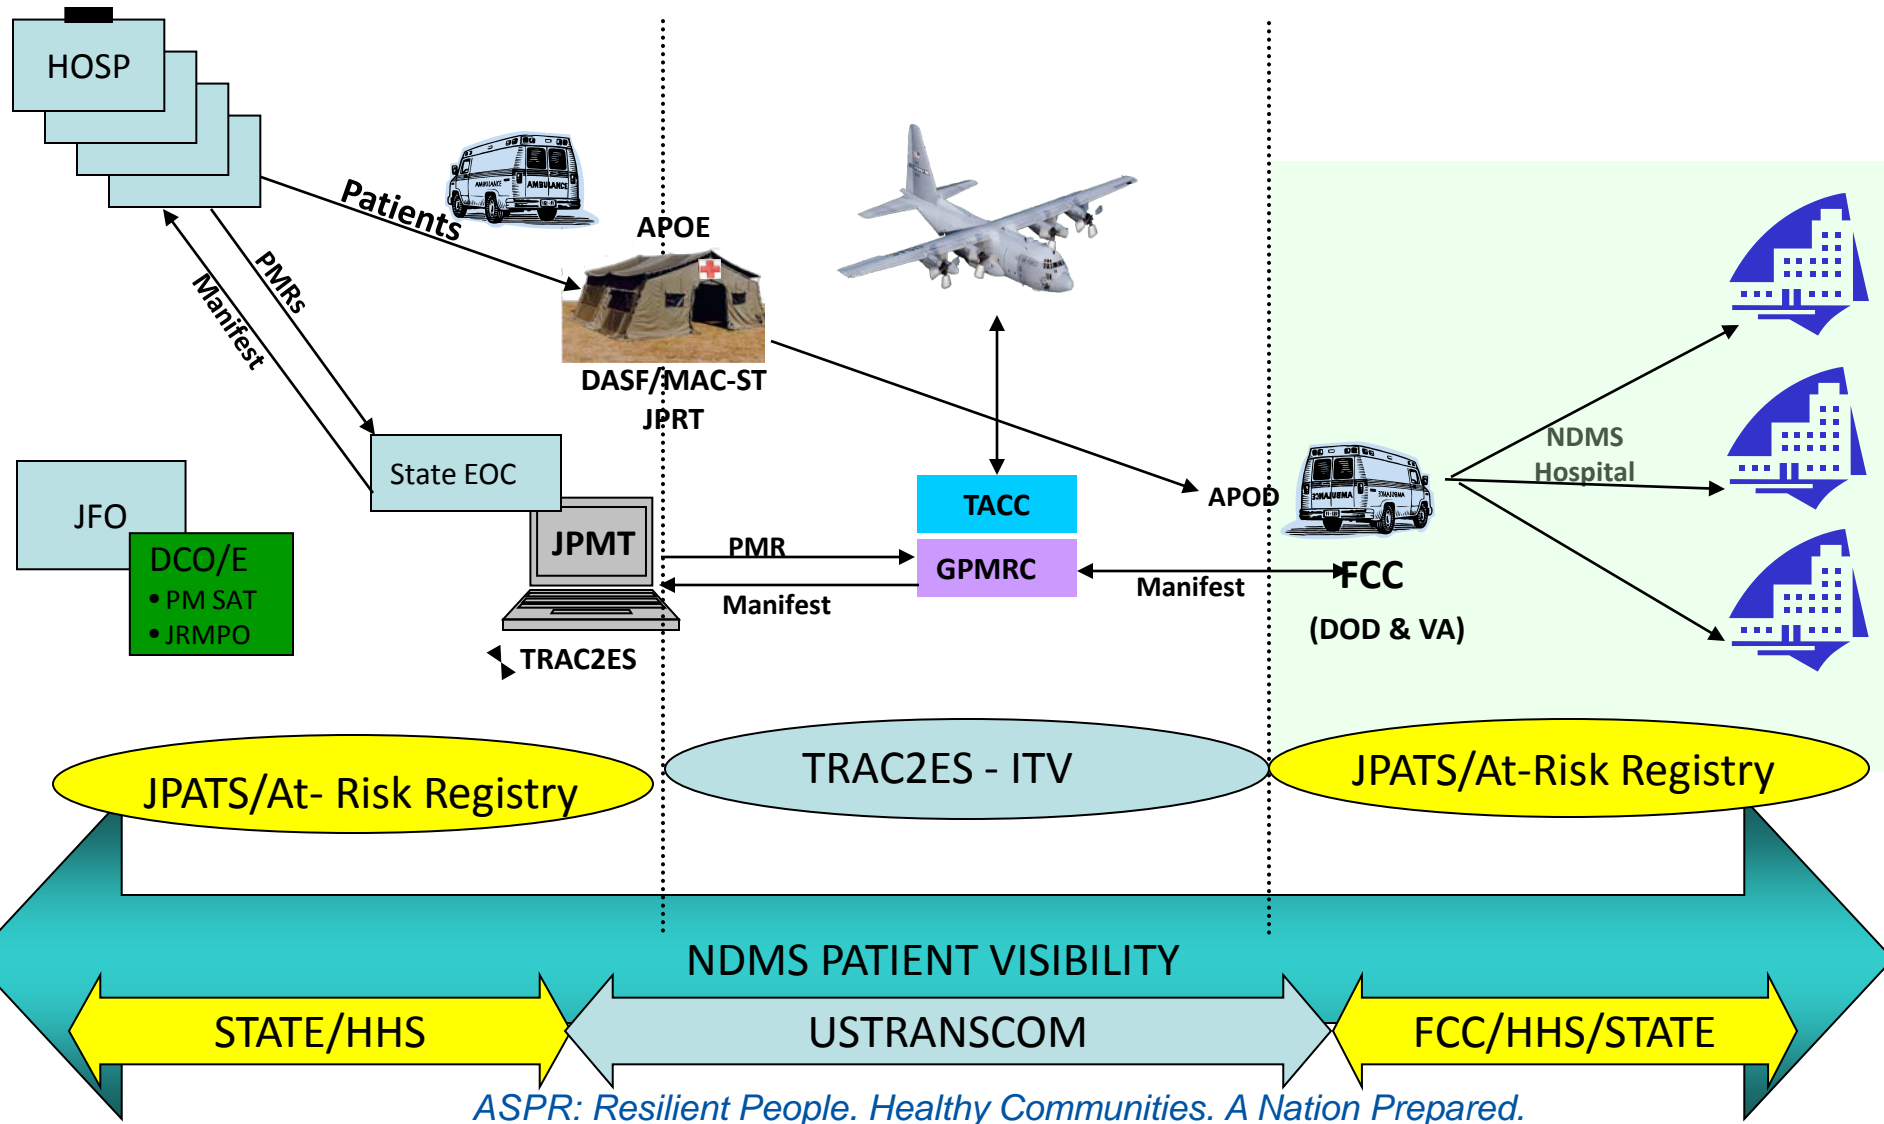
HOSP

Patients

PMRs

Manifest

APOE

DASF/MAC-ST

JPRT

State EOC

JFO

DCO/E

• PM SAT

• JRMPO

JPMT

TRAC2ES

PMR

Manifest

TACC

GPMRC

Manifest

APOD

FCC

(DOD & VA)

NDMS Hospital

JPATS/At- Risk Registry

TRAC2ES - ITV

JPATS/At-Risk Registry

NDMS PATIENT VISIBILITY

STATE/HHS

USTRANSCOM

FCC/HHS/STATE

ASPR: Resilient People. Healthy Communities. A Nation Prepared.